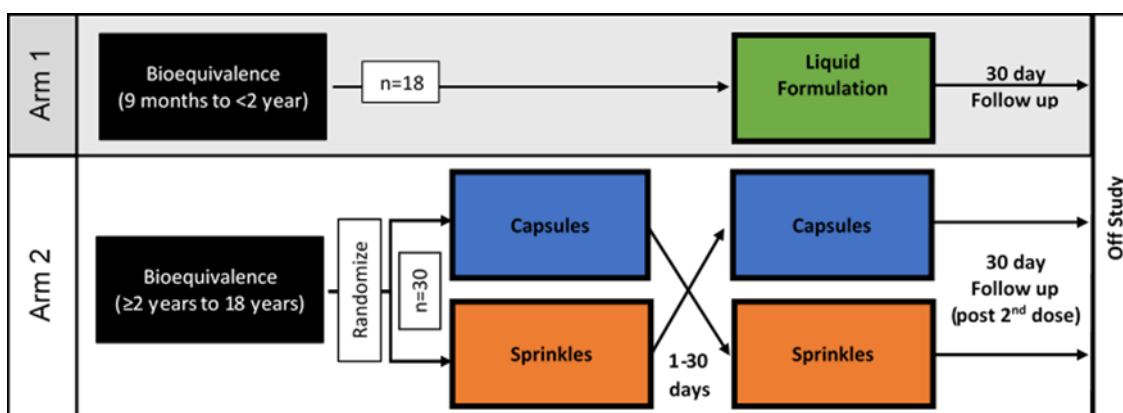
Arm 1

Bioequivalence (9 months to <2 year)

n=18

Liquid Formulation

30 day Follow up

Arm 2

Bioequivalence (≥2 years to 18 years)

Randomize

n=30

Capsules

Sprinkles

1-30 days

Capsules

Sprinkles

30 day Follow up (post 2$^{nd}$ dose)

Off Study